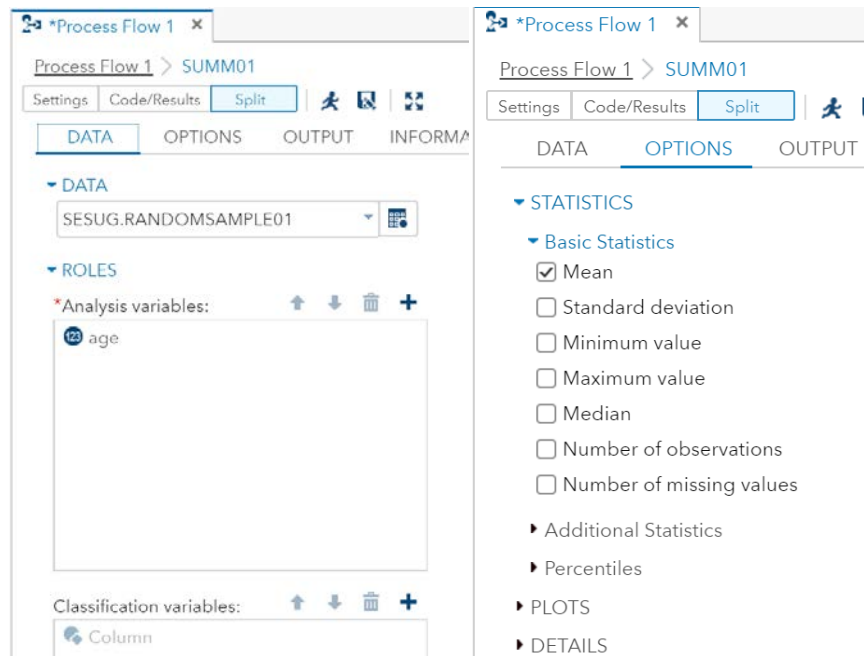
*Process Flow 1 ×

Process Flow 1 > SUMM01

Settings Code/Results Split

DATA OPTIONS OUTPUT INFORMA

▾ DATA

SESUG.RANDOMSAMPLE01

▾ ROLES

*Analysis variables:

age

Classification variables:

Column

*Process Flow 1 ×

Process Flow 1 > SUMM01

Settings Code/Results Split

DATA OPTIONS OUTPUT

▾ STATISTICS

▾ Basic Statistics

☑ Mean

☐ Standard deviation

☐ Minimum value

☐ Maximum value

☐ Median

☐ Number of observations

☐ Number of missing values

▸ Additional Statistics

▸ Percentiles

▸ PLOTS

▸ DETAILS